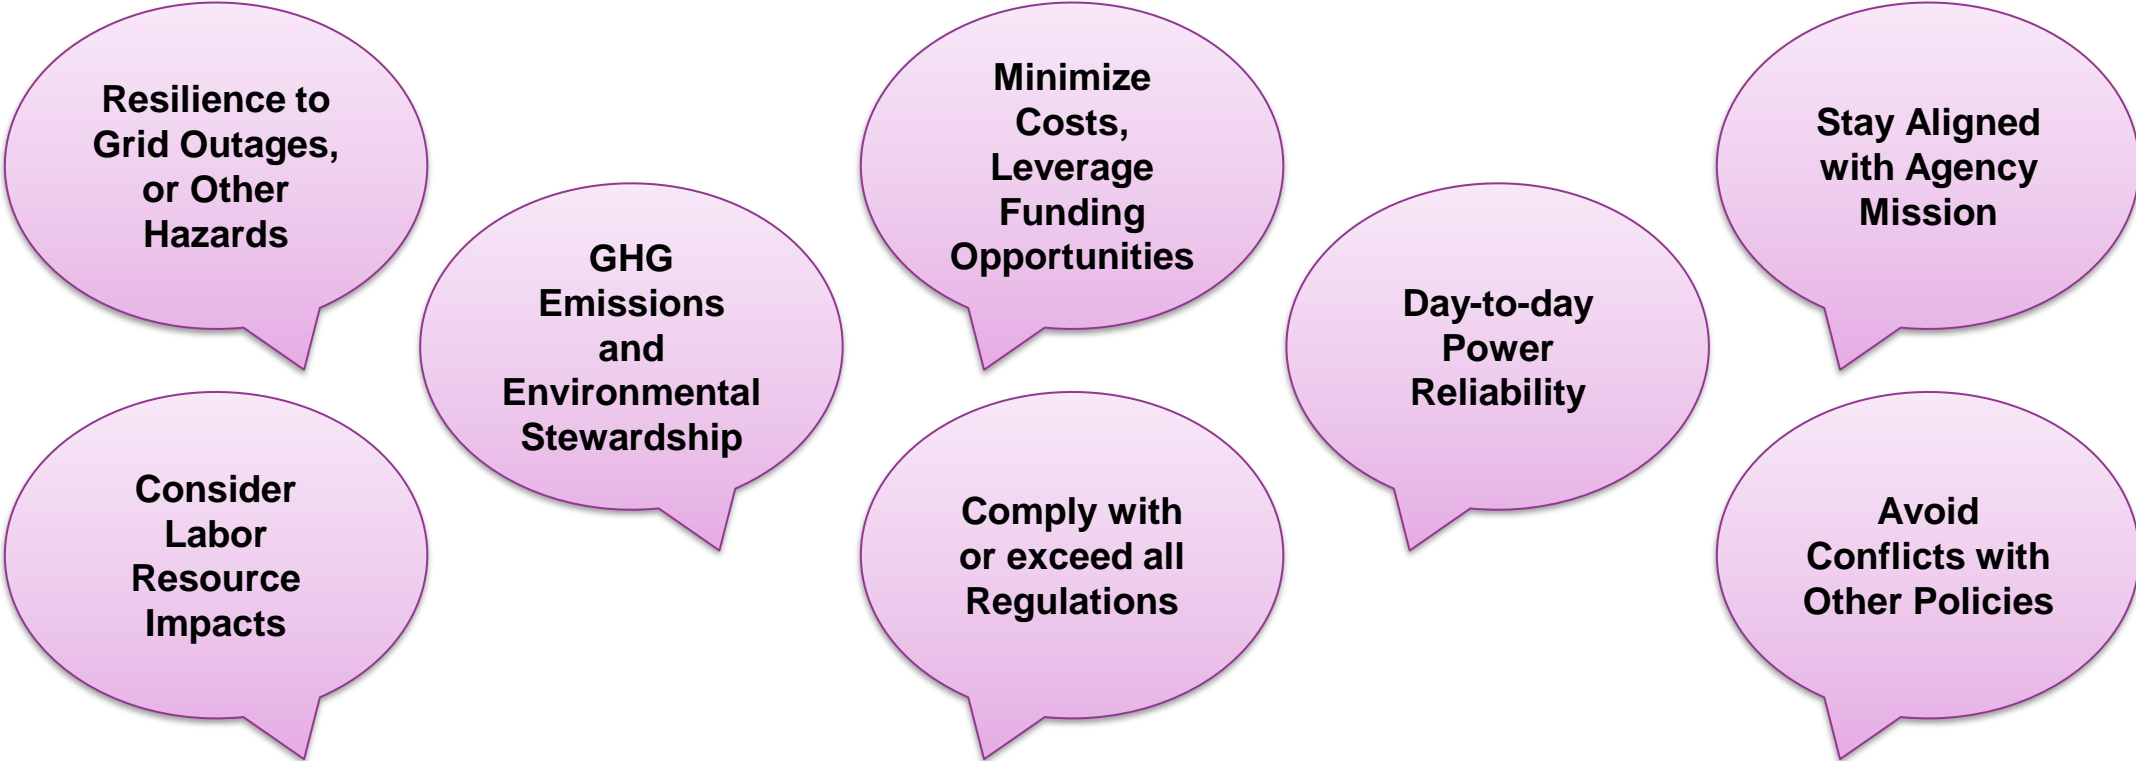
Resilience to Grid Outages, or Other Hazards

Consider Labor Resource Impacts

GHG Emissions and Environmental Stewardship

Minimize Costs, Leverage Funding Opportunities

Comply with or exceed all Regulations

Day-to-day Power Reliability

Stay Aligned with Agency Mission

Avoid Conflicts with Other Policies